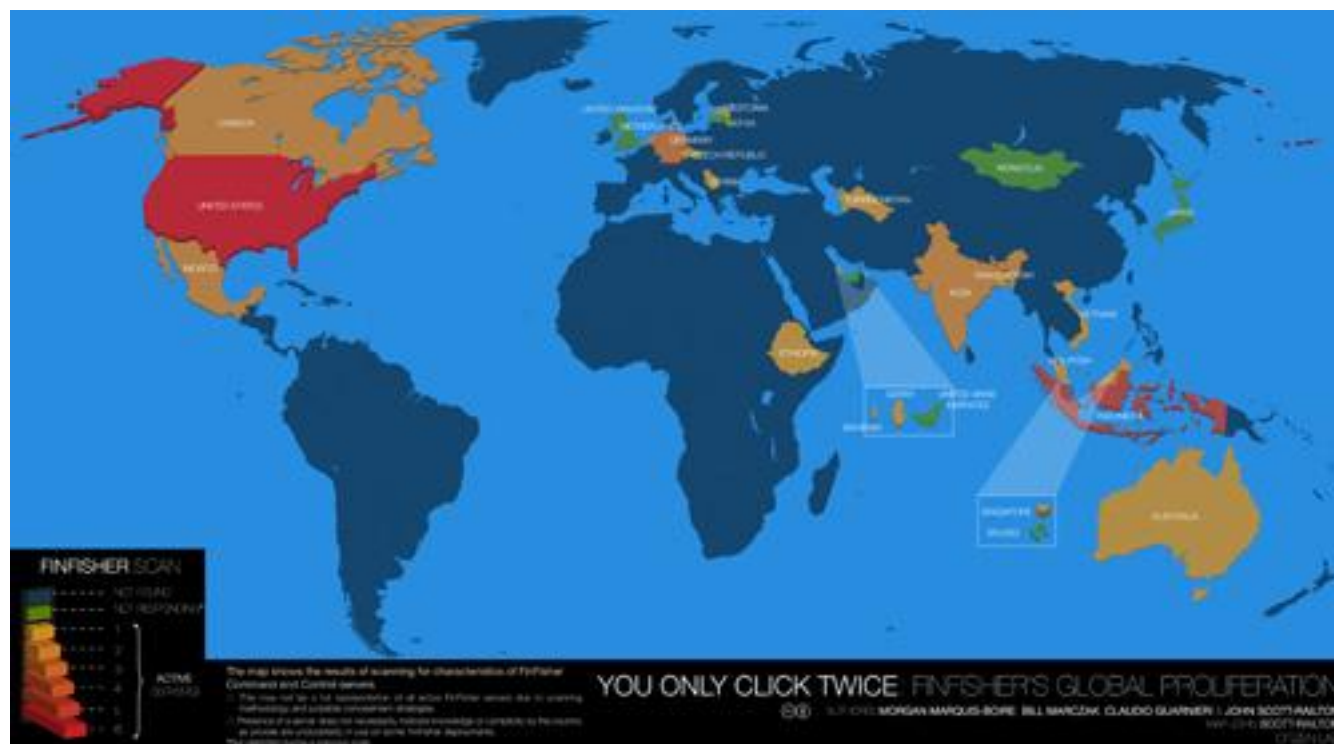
CANADA
UNITED STATES
MEXICO
UNITED KINGDOM
NETHERLANDS
GERMANY
CZECH REPUBLIC
ESTONIA
LATVIA
SERBIA
TURKMENISTAN
MONGOLIA
JAPAN
INDIA
BANGLADESH
VIETNAM
ETHIOPIA
QATAR
UNITED ARAB EMIRATES
BAHRAIN
MALAYSIA
INDONESIA
SINGAPORE
BRUNEI
AUSTRALIA

FINFISHER SCAN
NOT FOUND
NOT RESPONDING
1
2
3
4
5
6
ACTIVE SERVERS

The map shows the results of scanning for characteristics of FinFisher Command and Control servers.
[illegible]
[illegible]

YOU ONLY CLICK TWICE FINFISHER'S GLOBAL PROLIFERATION
AUTHORS: MORGAN MARQUIS-BOIRE BILL MARCZAK CLAUDIO GUARNIERI | JOHN SCOTT-RAILTON
MAP: JOHN SCOTT-RAILTON
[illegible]